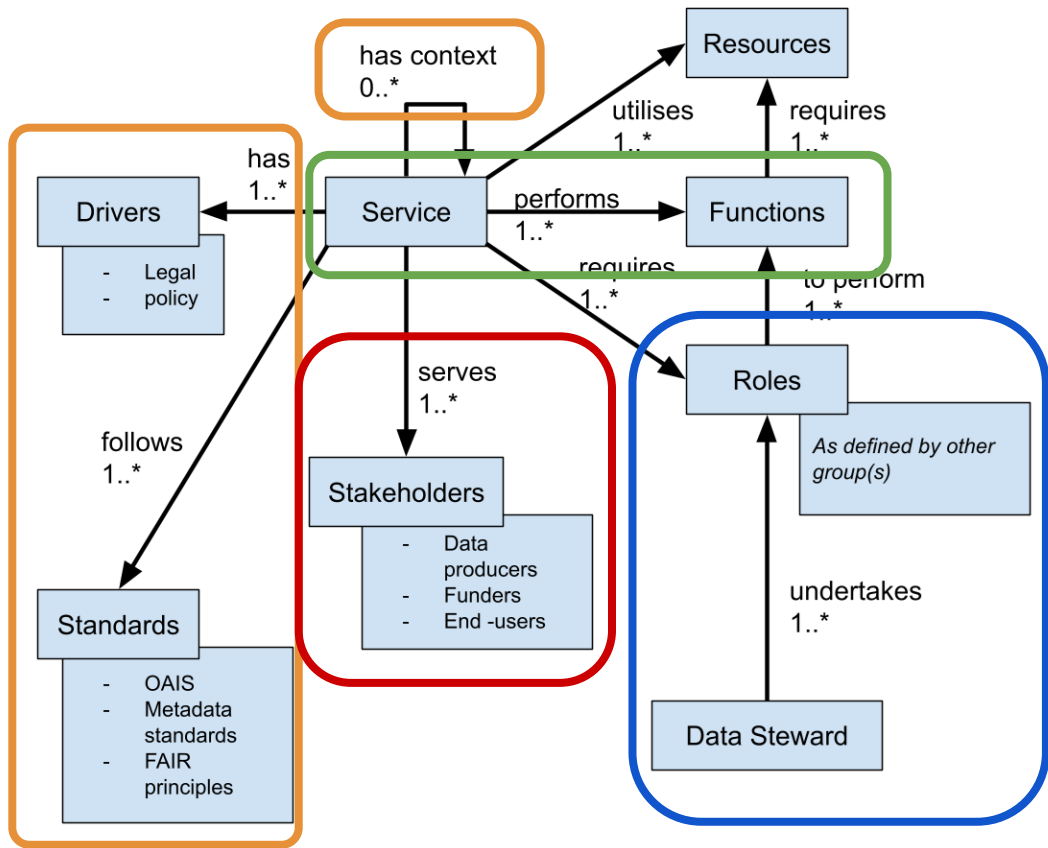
has context
0..*

Resources

utilises
1..*

requires
1..*

has
1..*

Drivers

- Legal
- policy

Service

performs
1..*

Functions

requires
1..*

to perform
1..*

serves
1..*

Roles

*As defined by other group(s)*

follows
1..*

Stakeholders

- Data producers
- Funders
- End -users

undertakes
1..*

Standards

- OAIS
- Metadata standards
- FAIR principles

Data Steward